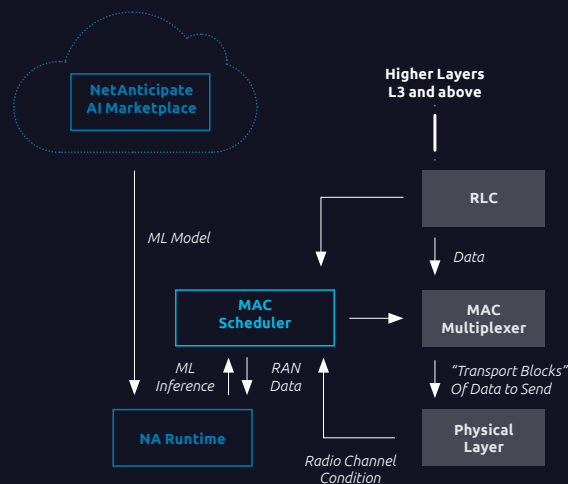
NetAnticipate AI Marketplace

Higher Layers L3 and above

RLC

ML Model

Data

MAC Scheduler

MAC Multiplexer

ML Inference

RAN Data

"Transport Blocks" Of Data to Send

NA Runtime

Physical Layer

Radio Channel Condition